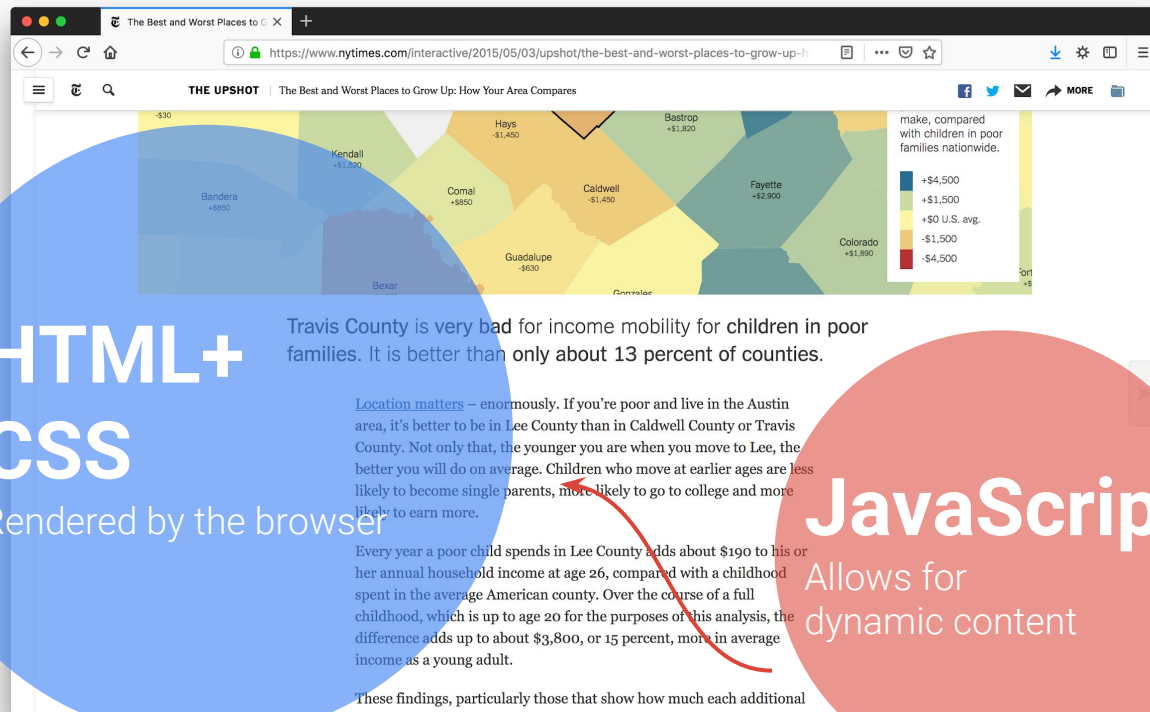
The Best and Worst Places to G

https://www.nytimes.com/interactive/2015/05/03/upshot/the-best-and-worst-places-to-grow-up-h

THE UPSHOT | The Best and Worst Places to Grow Up: How Your Area Compares

MORE

-\$30

Hays
-\$1,450

Bastrop
+\$1,820

Kendall
+\$1,520

Bandera
+\$850

Comal
+\$850

Caldwell
-\$1,450

Fayette
+\$2,900

Guadalupe
-\$630

Colorado
+\$1,890

Bexar

Gonzales

make, compared with children in poor families nationwide.

+\$4,500
+\$1,500
+\$0 U.S. avg.
-\$1,500
-\$4,500

Fort
+\$

HTML+
CSS
Rendered by the browser

Travis County is very bad for income mobility for children in poor families. It is better than only about 13 percent of counties.

Location matters – enormously. If you're poor and live in the Austin area, it's better to be in Lee County than in Caldwell County or Travis County. Not only that, the younger you are when you move to Lee, the better you will do on average. Children who move at earlier ages are less likely to become single parents, more likely to go to college and more likely to earn more.

Every year a poor child spends in Lee County adds about \$190 to his or her annual household income at age 26, compared with a childhood spent in the average American county. Over the course of a full childhood, which is up to age 20 for the purposes of this analysis, the difference adds up to about \$3,800, or 15 percent, more in average income as a young adult.

These findings, particularly those that show how much each additional

JavaScrip
Allows for
dynamic content